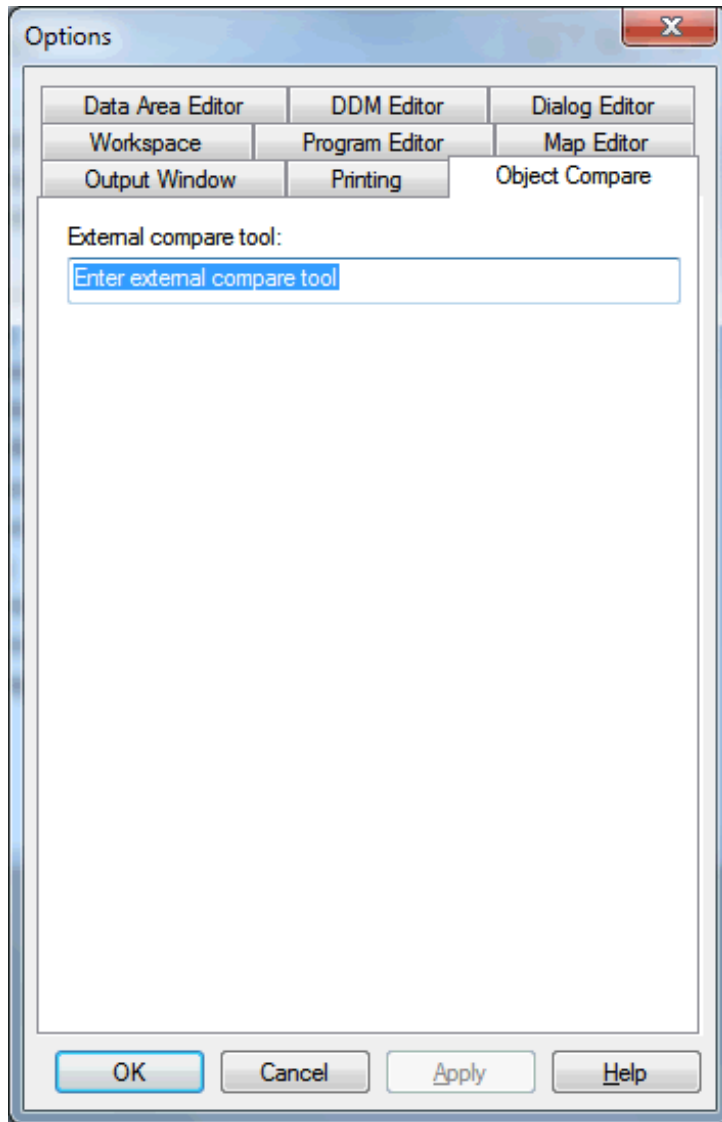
Options

x

Data Area Editor
DDM Editor
Dialog Editor
Workspace
Program Editor
Map Editor
Output Window
Printing
Object Compare

External compare tool:

Enter external compare tool

OK
Cancel
Apply
Help